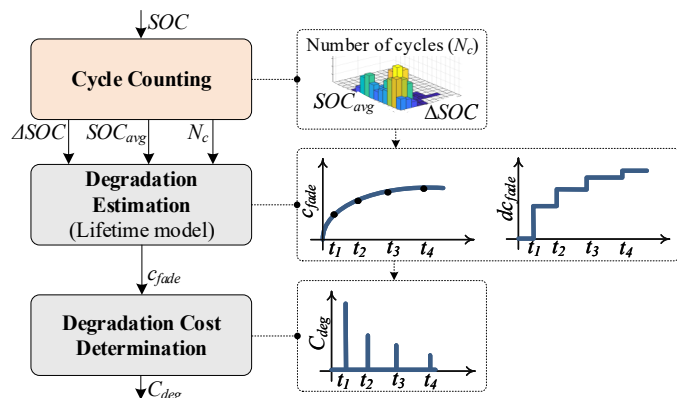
$SOC$

Cycle Counting

Number of cycles ($N_c$)

$SOC_{avg}$

$\Delta SOC$

$\Delta SOC$ $SOC_{avg}$ $N_c$

Degradation Estimation (Lifetime model)

$c_{fade}$

$t_1$ $t_2$ $t_3$ $t_4$

$dc_{fade}$

$t_1$ $t_2$ $t_3$ $t_4$

$c_{fade}$

Degradation Cost Determination

$C_{deg}$

$t_1$ $t_2$ $t_3$ $t_4$

$C_{deg}$